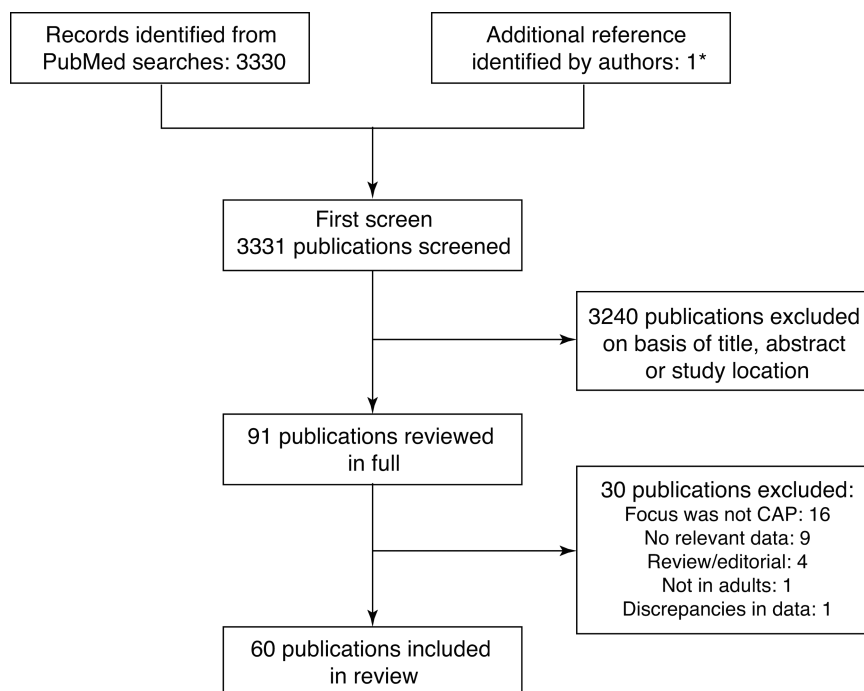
Records identified from PubMed searches: 3330

Additional reference identified by authors: 1*

First screen
3331 publications screened

3240 publications excluded on basis of title, abstract or study location

91 publications reviewed in full

30 publications excluded:
Focus was not CAP: 16
No relevant data: 9
Review/editorial: 4
Not in adults: 1
Discrepancies in data: 1

60 publications included in review